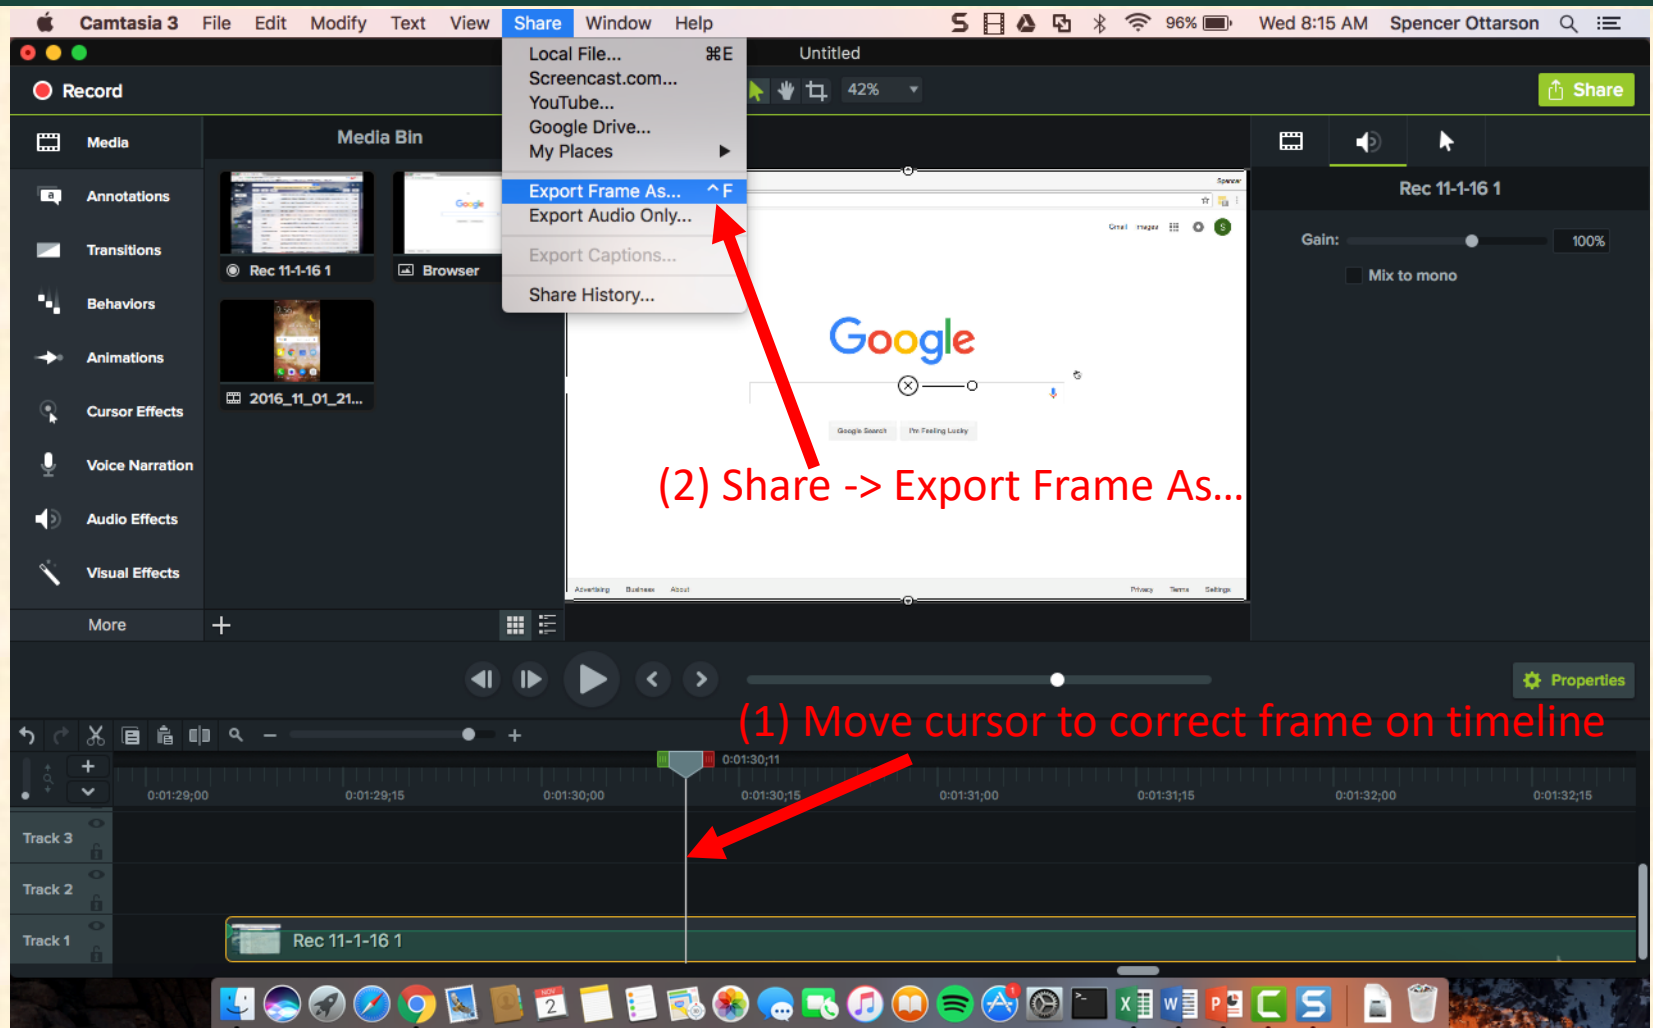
Camtasia 3 File Edit Modify Text View Share Window Help

96% Wed 8:15 AM Spencer Ottarson

Untitled

Record

Share

42%

Media

Media Bin

Annotations

Transitions

Behaviors

Animations

Cursor Effects

Voice Narration

Audio Effects

Visual Effects

More

Rec 11-1-16 1

Browser

2016_11_01_21...

Local File... ⌘E
Screencast.com...
YouTube...
Google Drive...
My Places
Export Frame As... ^F
Export Audio Only...
Export Captions...
Share History...

Google

Google Search I'm Feeling Lucky

(2) Share -> Export Frame As...

Rec 11-1-16 1

Gain: 100%

Mix to mono

Properties

(1) Move cursor to correct frame on timeline

0:01:30;11

0:01:29;00 0:01:29;15 0:01:30;00 0:01:30;15 0:01:31;00 0:01:31;15 0:01:32;00 0:01:32;15

Track 3

Track 2

Track 1

Rec 11-1-16 1